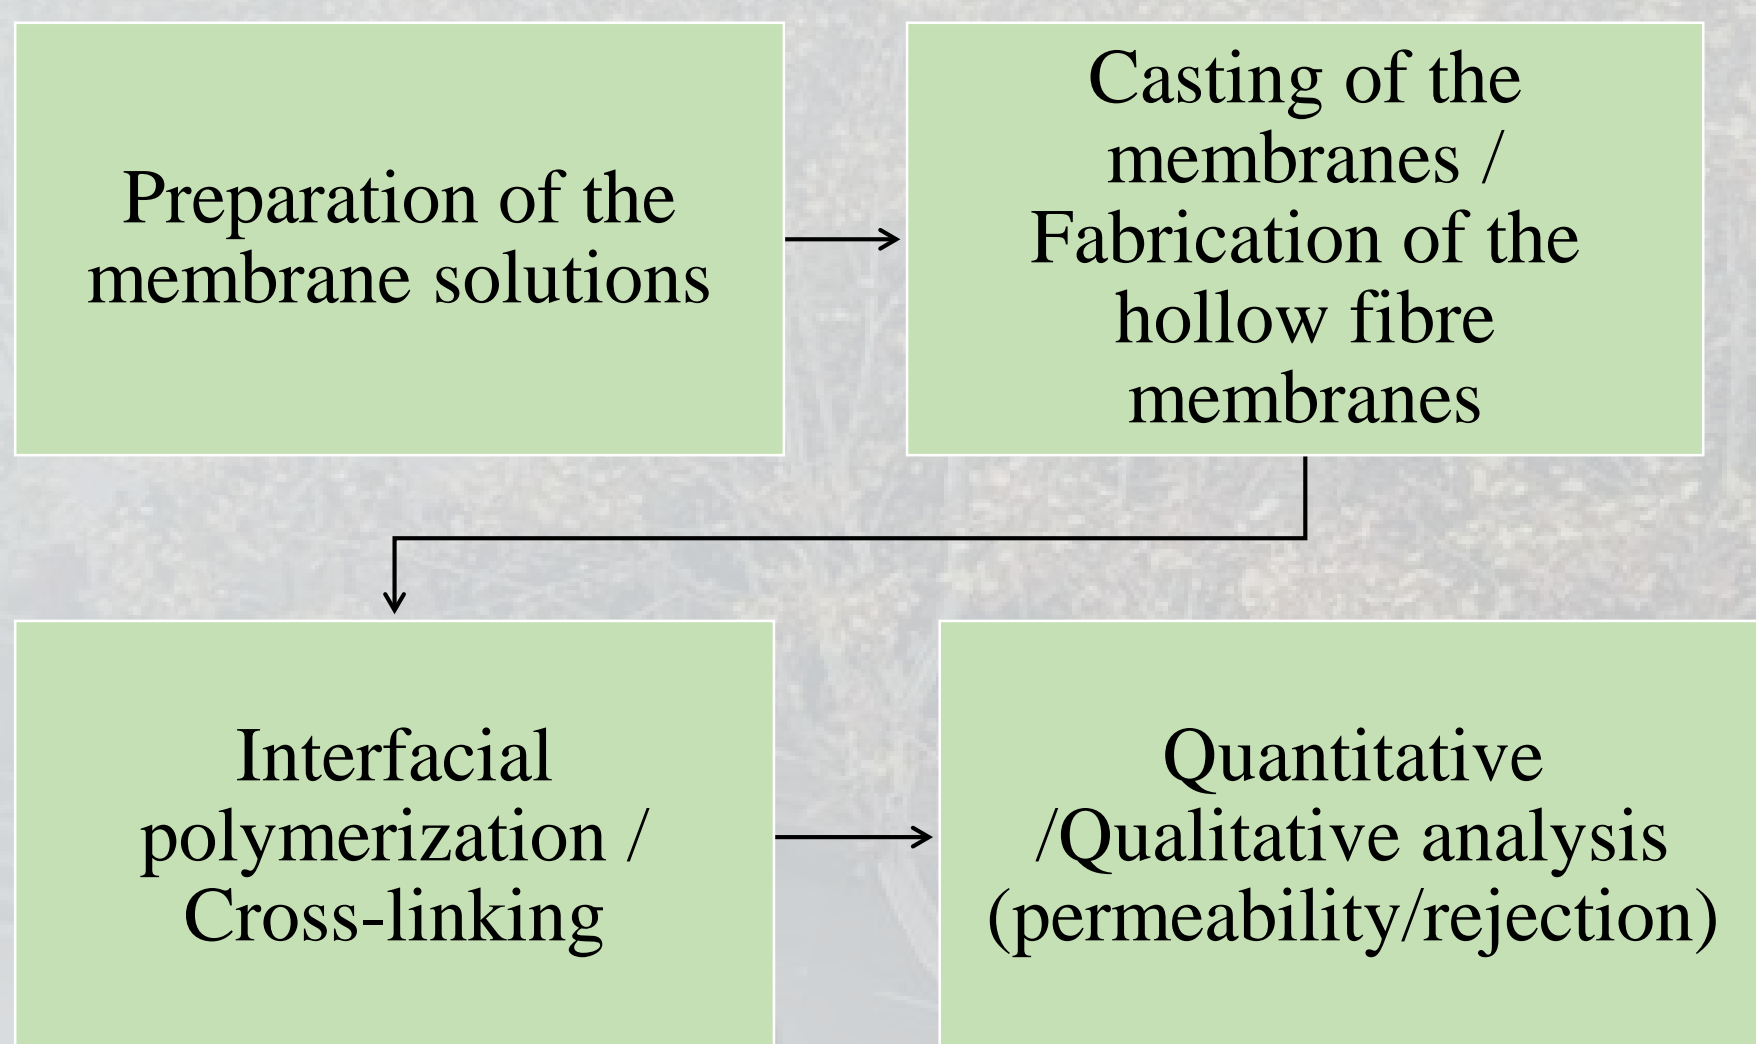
Preparation of the membrane solutions

Casting of the membranes / Fabrication of the hollow fibre membranes

Interfacial polymerization / Cross-linking

Quantitative /Qualitative analysis (permeability/rejection)